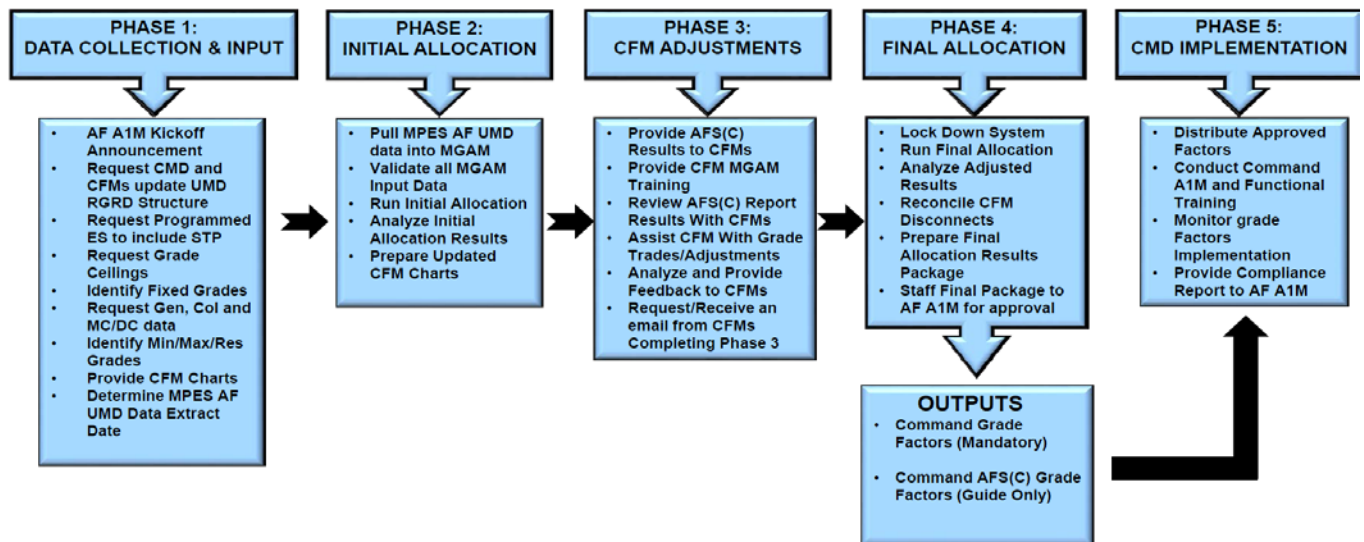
PHASE 1:
DATA COLLECTION & INPUT

- AF A1M Kickoff Announcement
- Request CMD and CFMs update UMD RGRD Structure
- Request Programmed ES to include STP
- Request Grade Ceilings
- Identify Fixed Grades
- Request Gen, Col and MC/DC data
- Identify Min/Max/Res Grades
- Provide CFM Charts
- Determine MPES AF UMD Data Extract Date

PHASE 2:
INITIAL ALLOCATION

- Pull MPES AF UMD data into MGAM
- Validate all MGAM Input Data
- Run Initial Allocation
- Analyze Initial Allocation Results
- Prepare Updated CFM Charts

PHASE 3:
CFM ADJUSTMENTS

- Provide AFS(C) Results to CFMs
- Provide CFM MGAM Training
- Review AFS(C) Report Results With CFMs
- Assist CFM With Grade Trades/Adjustments
- Analyze and Provide Feedback to CFMs
- Request/Receive an email from CFMs Completing Phase 3

PHASE 4:
FINAL ALLOCATION

- Lock Down System
- Run Final Allocation
- Analyze Adjusted Results
- Reconcile CFM Disconnects
- Prepare Final Allocation Results Package
- Staff Final Package to AF A1M for approval

OUTPUTS
- Command Grade Factors (Mandatory)
- Command AFS(C) Grade Factors (Guide Only)

PHASE 5:
CMD IMPLEMENTATION

- Distribute Approved Factors
- Conduct Command A1M and Functional Training
- Monitor grade Factors Implementation
- Provide Compliance Report to AF A1M